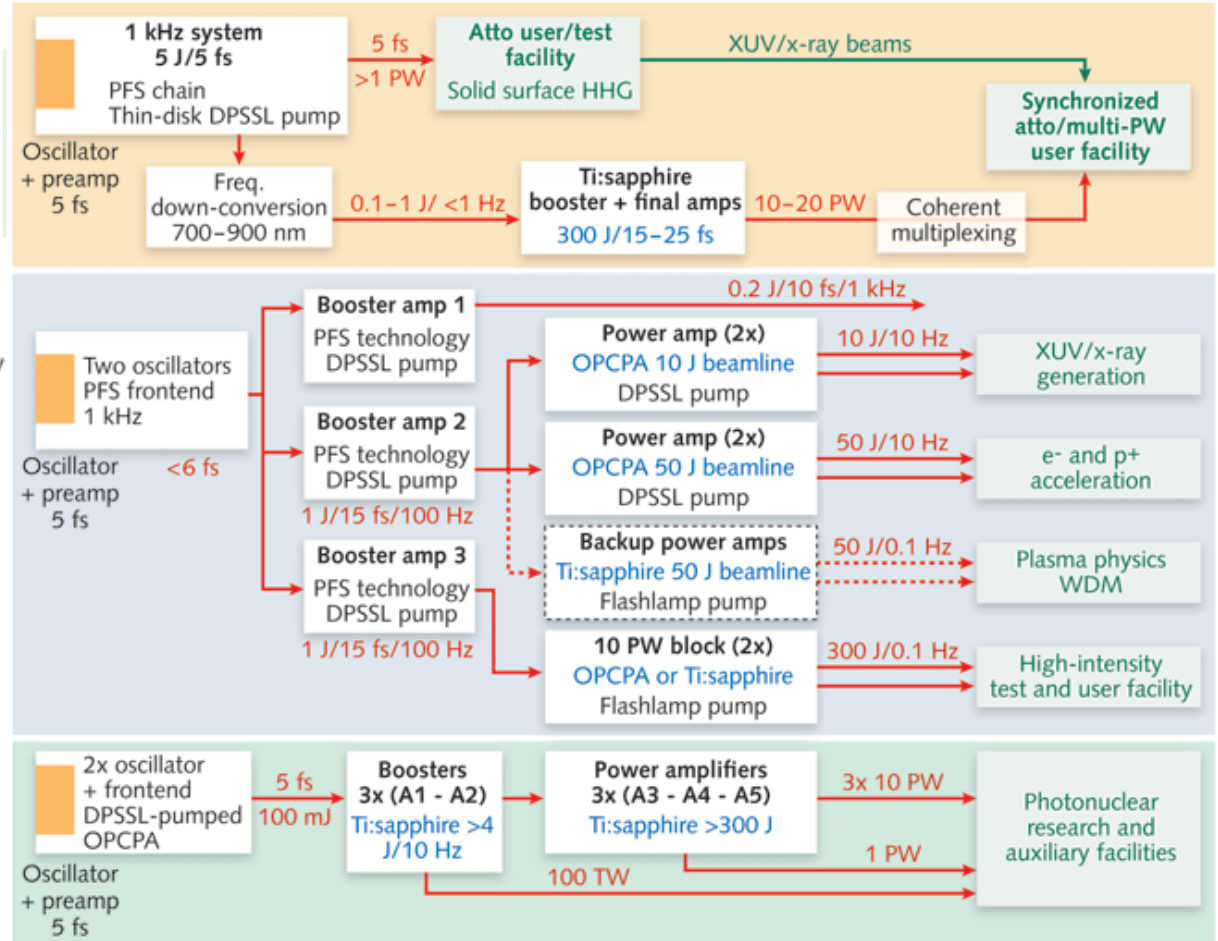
1 kHz system
5 J/5 fs
PFS chain
Thin-disk DPSSL pump

5 fs
>1 PW

Atto user/test facility
Solid surface HHG

XUV/x-ray beams

Synchronized atto/multi-PW user facility

Oscillator + preamp 5 fs

Freq. down-conversion 700–900 nm

0.1–1 J/ <1 Hz

Ti:sapphire booster + final amps
300 J/15–25 fs

10–20 PW

Coherent multiplexing

Two oscillators PFS frontend 1 kHz

Oscillator + preamp 5 fs

<6 fs

Booster amp 1
PFS technology
DPSSL pump

0.2 J/10 fs/1 kHz

Power amp (2x)
OPCPA 10 J beamline
DPSSL pump

10 J/10 Hz

XUV/x-ray generation

Booster amp 2
PFS technology
DPSSL pump

1 J/15 fs/100 Hz

Power amp (2x)
OPCPA 50 J beamline
DPSSL pump

50 J/10 Hz

e- and p+ acceleration

Backup power amps
Ti:sapphire 50 J beamline
Flashlamp pump

50 J/0.1 Hz

Plasma physics WDM

Booster amp 3
PFS technology
DPSSL pump

1 J/15 fs/100 Hz

10 PW block (2x)
OPCPA or Ti:sapphire
Flashlamp pump

300 J/0.1 Hz

High-intensity test and user facility

2x oscillator + frontend DPSSL-pumped OPCPA

Oscillator + preamp 5 fs

5 fs
100 mJ

Boosters
3x (A1 - A2)
Ti:sapphire >4 J/10 Hz

Power amplifiers
3x (A3 - A4 - A5)
Ti:sapphire >300 J

3x 10 PW

1 PW

100 TW

Photonuclear research and auxiliary facilities